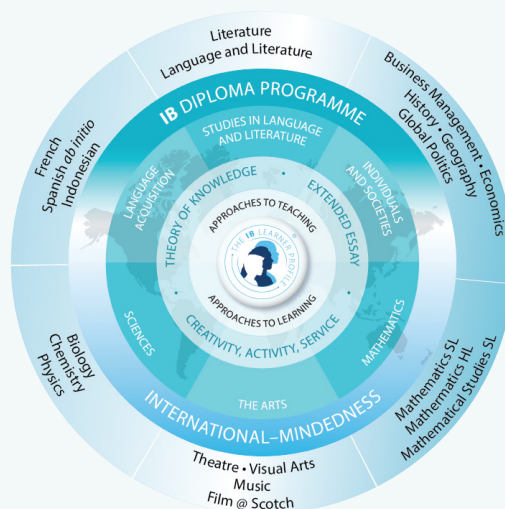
Literature
Language and Literature

Business Management • Economics
History • Geography
Global politics

French
Spanish ab initio
Indonesian

IB DIPLOMA PROGRAMME

STUDIES IN LANGUAGE AND LITERATURE

LANGUAGE ACQUISITION

INDIVIDUALS AND SOCIETIES

THEORY OF KNOWLEDGE

EXTENDED ESSAY

APPROACHES TO TEACHING

THE IB LEARNER PROFILE

APPROACHES TO LEARNING

CREATIVITY, ACTIVITY, SERVICE

SCIENCES

MATHEMATICS

THE ARTS

INTERNATIONAL–MINDEDNESS

Biology
Chemistry
Physics

Mathematics SL
Mathematics HL
Mathematical Studies SL

Theatre • Visual Arts
Music
Film @ Scotch